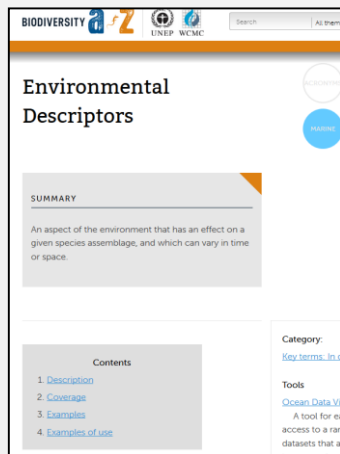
BIODIVERSITY a-Z UNEP WCMC Search All them

Environmental Descriptors

ACRONYM

MARINE

SUMMARY

An aspect of the environment that has an effect on a given species assemblage, and which can vary in time or space.

Contents
1. Description
2. Coverage
3. Examples
4. Examples of use

Category:
Key terms: In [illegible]

Tools
Ocean Data Vi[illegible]
A tool for e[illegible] access to a ra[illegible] datasets that a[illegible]